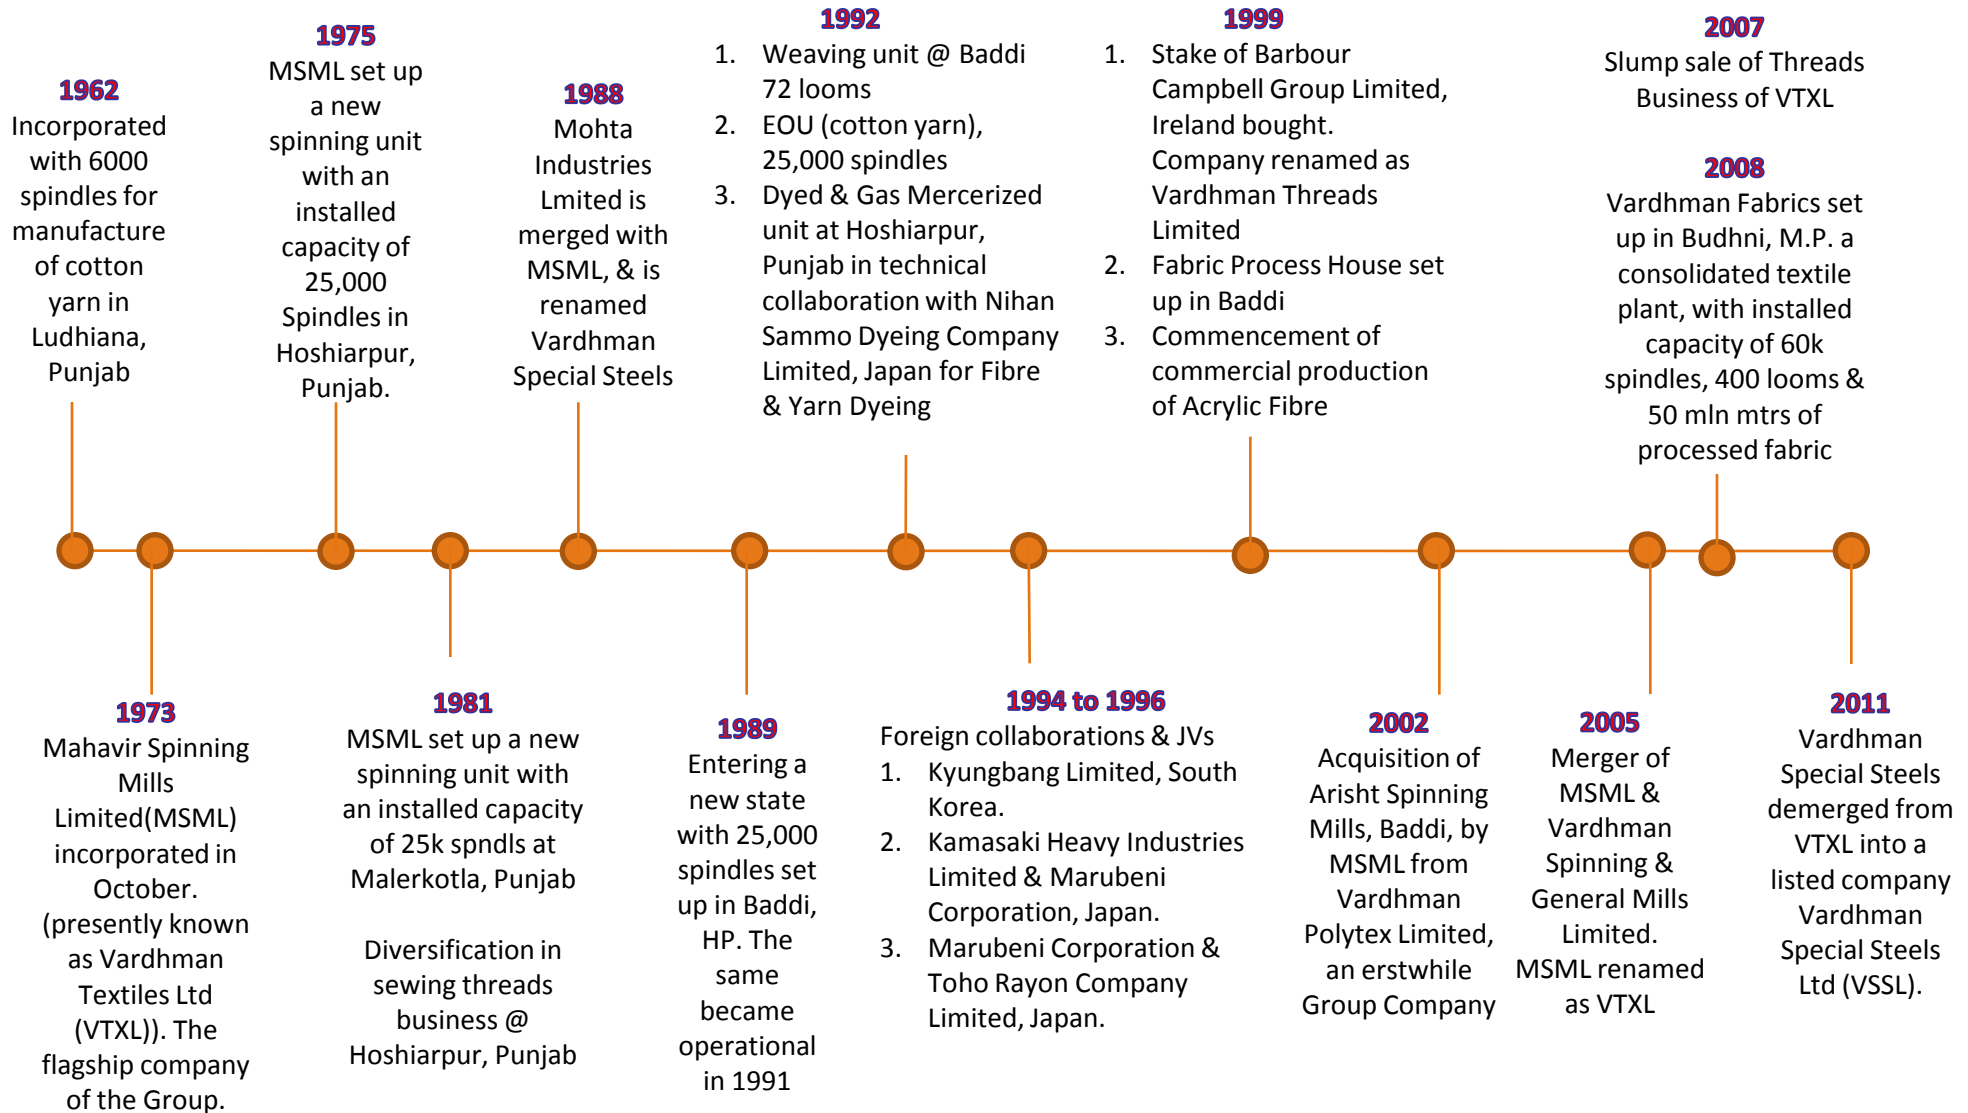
1962
Incorporated with 6000 spindles for manufacture of cotton yarn in Ludhiana, Punjab

1975
MSML set up a new spinning unit with an installed capacity of 25,000 Spindles in Hoshiarpur, Punjab.

1988
Mohta Industries Lmited is merged with MSML, & is renamed Vardhman Special Steels

1992
1. Weaving unit @ Baddi 72 looms
2. EOU (cotton yarn), 25,000 spindles
3. Dyed & Gas Mercerized unit at Hoshiarpur, Punjab in technical collaboration with Nihan Sammo Dyeing Company Limited, Japan for Fibre & Yarn Dyeing

1999
1. Stake of Barbour Campbell Group Limited, Ireland bought. Company renamed as Vardhman Threads Limited
2. Fabric Process House set up in Baddi
3. Commencement of commercial production of Acrylic Fibre

2007
Slump sale of Threads Business of VTXL

2008
Vardhman Fabrics set up in Budhni, M.P. a consolidated textile plant, with installed capacity of 60k spindles, 400 looms & 50 mln mtrs of processed fabric

1973
Mahavir Spinning Mills Limited(MSML) incorporated in October. (presently known as Vardhman Textiles Ltd (VTXL)). The flagship company of the Group.

1981
MSML set up a new spinning unit with an installed capacity of 25k spndls at Malerkotla, Punjab

Diversification in sewing threads business @ Hoshiarpur, Punjab

1989
Entering a new state with 25,000 spindles set up in Baddi, HP. The same became operational in 1991

1994 to 1996
Foreign collaborations & JVs
1. Kyungbang Limited, South Korea.
2. Kamasaki Heavy Industries Limited & Marubeni Corporation, Japan.
3. Marubeni Corporation & Toho Rayon Company Limited, Japan.

2002
Acquisition of Arisht Spinning Mills, Baddi, by MSML from Vardhman Polytex Limited, an erstwhile Group Company

2005
Merger of MSML & Vardhman Spinning & General Mills Limited. MSML renamed as VTXL

2011
Vardhman Special Steels demerged from VTXL into a listed company Vardhman Special Steels Ltd (VSSL).